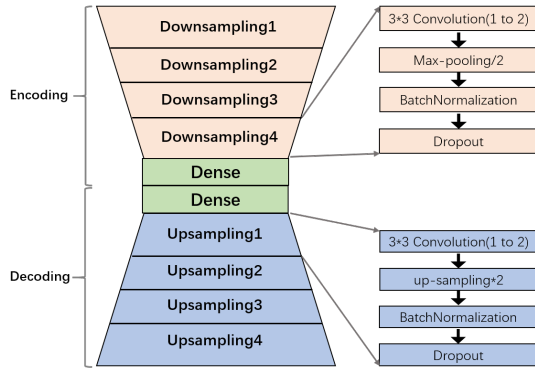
Encoding

Downsampling1

Downsampling2

Downsampling3

Downsampling4

Dense

Dense

Decoding

Upsampling1

Upsampling2

Upsampling3

Upsampling4

3*3 Convolution(1 to 2)

Max-pooling/2

BatchNormalization

Dropout

3*3 Convolution(1 to 2)

up-sampling*2

BatchNormalization

Dropout